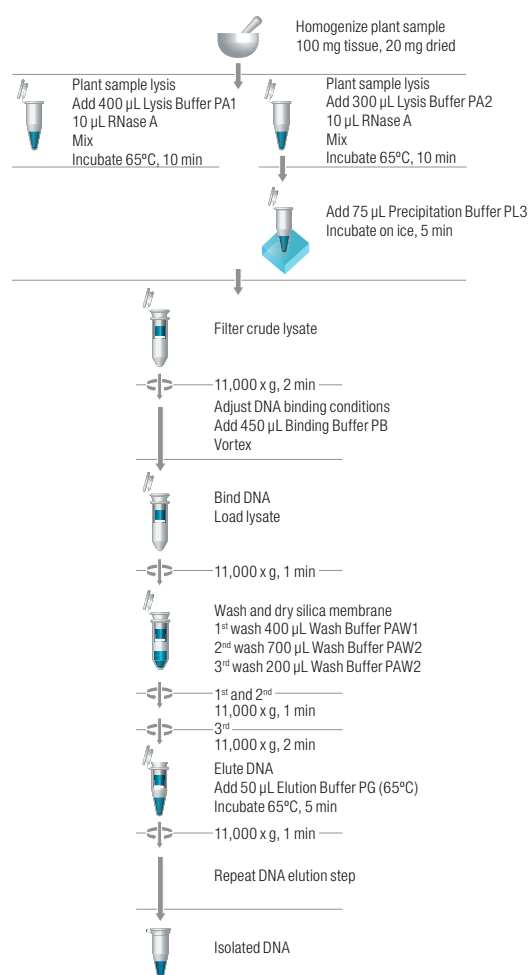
Homogenize plant sample
100 mg tissue, 20 mg dried

Plant sample lysis
Add 400 µL Lysis Buffer PA1
10 µL RNase A
Mix
Incubate 65°C, 10 min

Plant sample lysis
Add 300 µL Lysis Buffer PA2
10 µL RNase A
Mix
Incubate 65°C, 10 min

Add 75 µL Precipitation Buffer PL3
Incubate on ice, 5 min

Filter crude lysate

11,000 x g, 2 min

Adjust DNA binding conditions
Add 450 µL Binding Buffer PB
Vortex

Bind DNA
Load lysate

11,000 x g, 1 min

Wash and dry silica membrane
1$^{st}$ wash 400 µL Wash Buffer PAW1
2$^{nd}$ wash 700 µL Wash Buffer PAW2
3$^{rd}$ wash 200 µL Wash Buffer PAW2

1$^{st}$ and 2$^{nd}$
11,000 x g, 1 min

3$^{rd}$
11,000 x g, 2 min

Elute DNA
Add 50 µL Elution Buffer PG (65°C)
Incubate 65°C, 5 min

11,000 x g, 1 min

Repeat DNA elution step

Isolated DNA